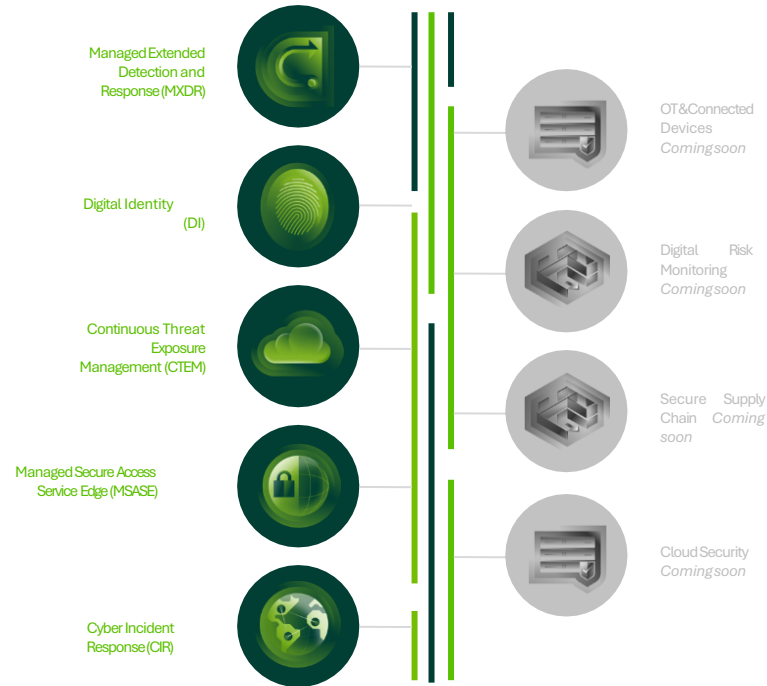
Managed Extended Detection and Response (MXDR)

Digital Identity (DI)

Continuous Threat Exposure Management (CTEM)

Managed Secure Access Service Edge (MSASE)

Cyber Incident Response (CIR)

OT&Connected Devices Comingsoon

Digital Risk Monitoring Comingsoon

Secure Supply Chain Coming soon

Cloud Security Comingsoon